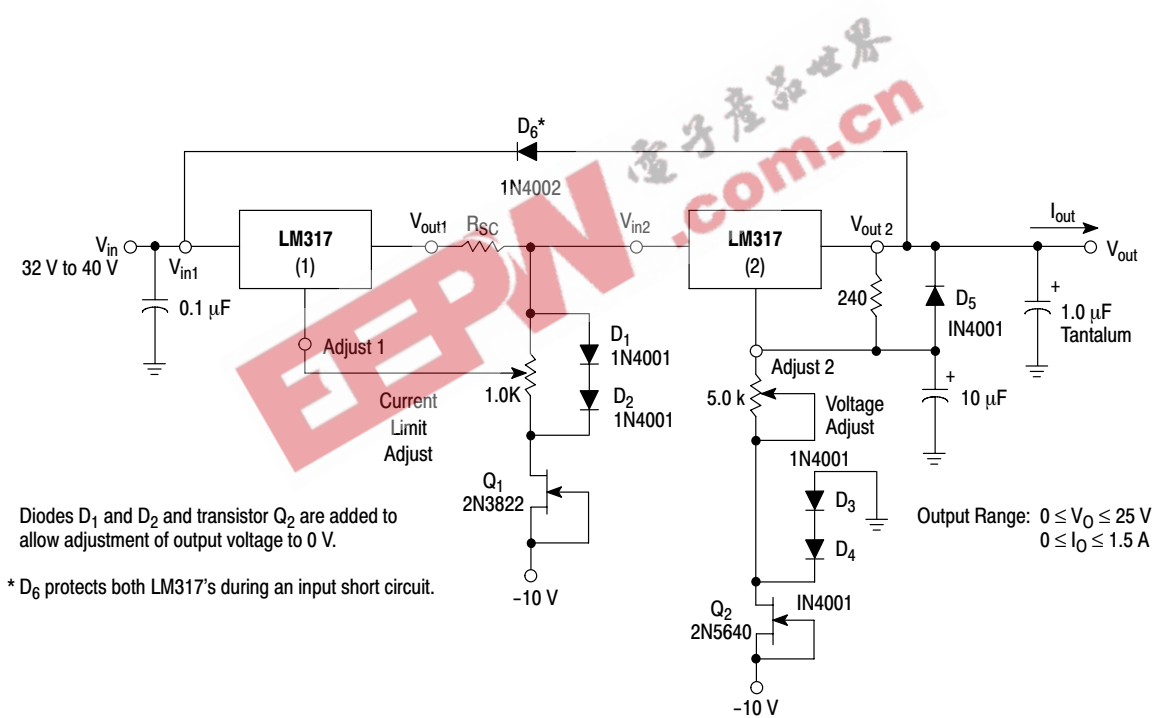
电子产品世界
EEPW.com.cn

$D_6$*
1N4002
$V_{in}$
32 V to 40 V
$V_{in1}$
LM317
(1)
$V_{out1}$
$R_{SC}$
$V_{in2}$
LM317
(2)
$V_{out\ 2}$
$I_{out}$
$V_{out}$
0.1 μF
Adjust 1
$D_1$
1N4001
1.0K
$D_2$
1N4001
Current Limit Adjust
240
$D_5$
IN4001
+
1.0 μF Tantalum
Adjust 2
5.0 k
Voltage Adjust
+
10 μF
1N4001
$D_3$
$D_4$
$Q_1$
2N3822
−10 V
$Q_2$
2N5640
IN4001
−10 V

Diodes $D_1$ and $D_2$ and transistor $Q_2$ are added to allow adjustment of output voltage to 0 V.

* $D_6$ protects both LM317's during an input short circuit.

Output Range: $0 \le V_O \le 25$ V
$0 \le I_O \le 1.5$ A